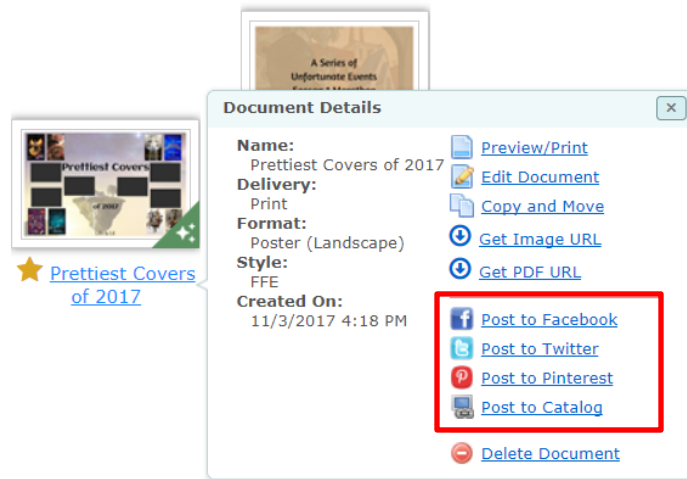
A Series of Unfortunate Events
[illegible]

Prettiest Covers
of 2017

Prettiest Covers of 2017

Document Details

×

Name:
Prettiest Covers of 2017
Delivery:
Print
Format:
Poster (Landscape)
Style:
FFE
Created On:
11/3/2017 4:18 PM

Preview/Print
Edit Document
Copy and Move
Get Image URL
Get PDF URL

Post to Facebook
Post to Twitter
Post to Pinterest
Post to Catalog

Delete Document